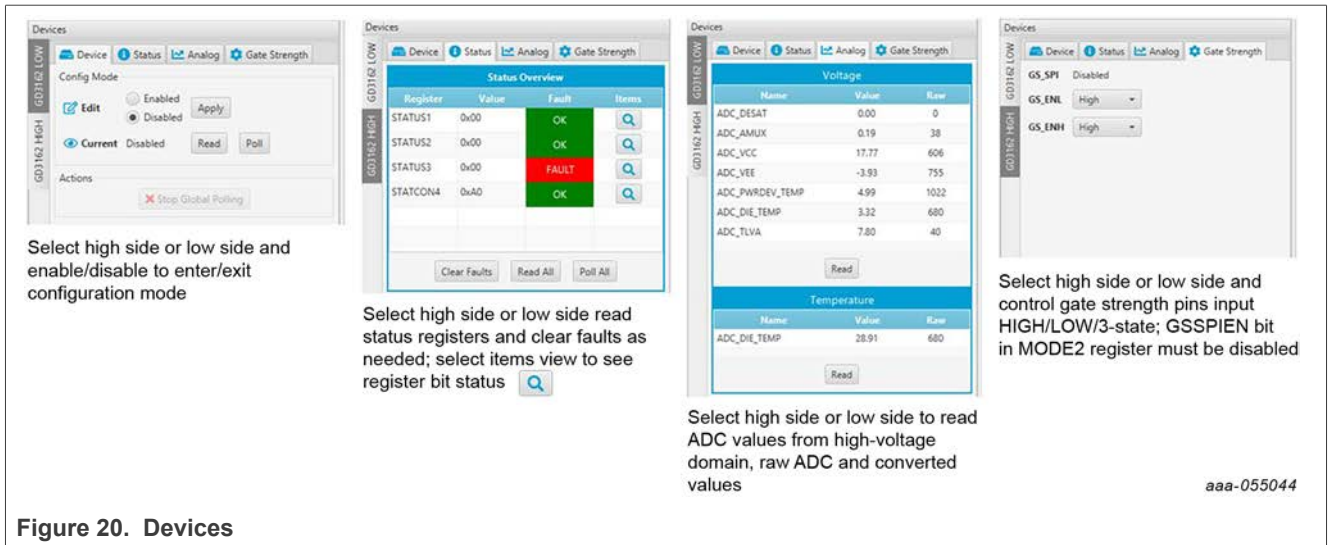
Devices

GD3162 LOW

GD3162 HIGH

Device Status Analog Gate Strength

Config Mode

Edit

Enabled

Disabled

Apply

Current Disabled

Read

Poll

Actions

Stop Global Polling

Select high side or low side and enable/disable to enter/exit configuration mode

Devices

GD3162 LOW

GD3162 HIGH

Device Status Analog Gate Strength

Status Overview

| Register | Value | Fault | Items |
|---|---|---|---|
| STATUS1 | 0x00 | OK | |
| STATUS2 | 0x00 | OK | |
| STATUS3 | 0x00 | FAULT | |
| STATCON4 | 0xA0 | OK | |

Clear Faults Read All Poll All

Select high side or low side read status registers and clear faults as needed; select items view to see register bit status

Devices

GD3162 LOW

GD3162 HIGH

Device Status Analog Gate Strength

Voltage

| Name | Value | Raw |
|---|---|---|
| ADC_DESAT | 0.00 | 0 |
| ADC_AMUX | 0.19 | 38 |
| ADC_VCC | 17.77 | 606 |
| ADC_VEE | -3.93 | 755 |
| ADC_PWRDEV_TEMP | 4.99 | 1022 |
| ADC_DIE_TEMP | 3.32 | 680 |
| ADC_TLVA | 7.80 | 40 |

Read

Temperature

| Name | Value | Raw |
|---|---|---|
| ADC_DIE_TEMP | 28.91 | 680 |

Read

Select high side or low side to read ADC values from high-voltage domain, raw ADC and converted values

Devices

GD3162 LOW

GD3162 HIGH

Device Status Analog Gate Strength

GS_SPI Disabled

GS_ENL High

GS_ENH High

Select high side or low side and control gate strength pins input HIGH/LOW/3-state; GSSPIEN bit in MODE2 register must be disabled

aaa-055044

Figure 20. Devices